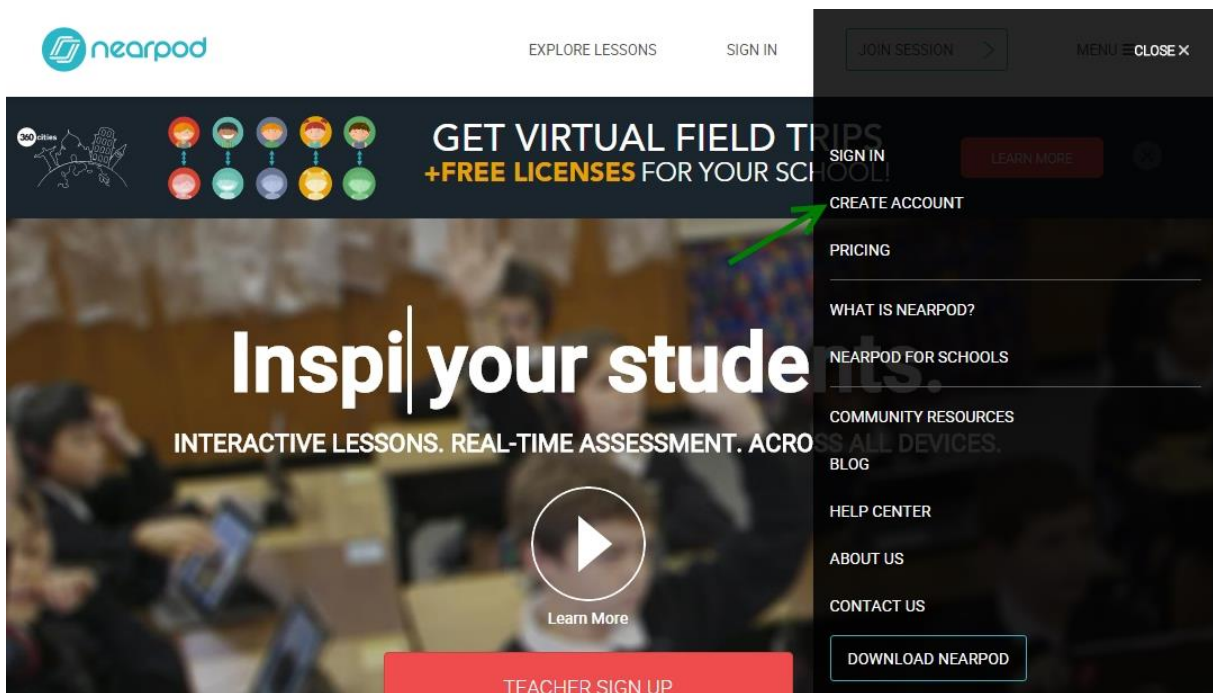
nearpod

EXPLORE LESSONS

SIGN IN

JOIN SESSION

MENU ≡ CLOSE ✕

360 cities

GET VIRTUAL FIELD TRIPS
+FREE LICENSES FOR YOUR SCHOOL!

LEARN MORE

SIGN IN

CREATE ACCOUNT

PRICING

WHAT IS NEARPOD?

NEARPOD FOR SCHOOLS

COMMUNITY RESOURCES

BLOG

HELP CENTER

ABOUT US

CONTACT US

DOWNLOAD NEARPOD

Inspi| your students.

INTERACTIVE LESSONS. REAL-TIME ASSESSMENT. ACROSS ALL DEVICES.

Learn More

TEACHER SIGN UP